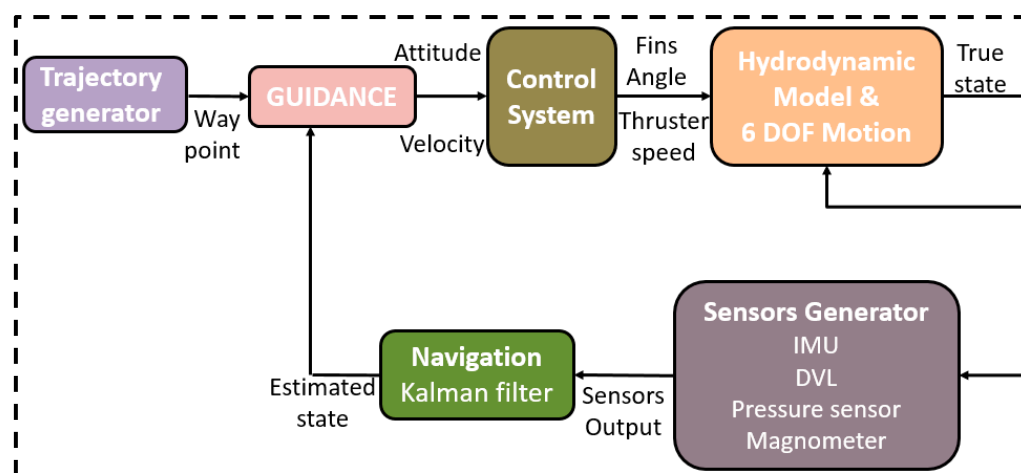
Trajectory generator

Way point

GUIDANCE

Attitude

Velocity

Control System

Fins Angle

Thruster speed

Hydrodynamic Model & 6 DOF Motion

True state

Sensors Generator
IMU
DVL
Pressure sensor
Magnometer

Sensors Output

Navigation
Kalman filter

Estimated state